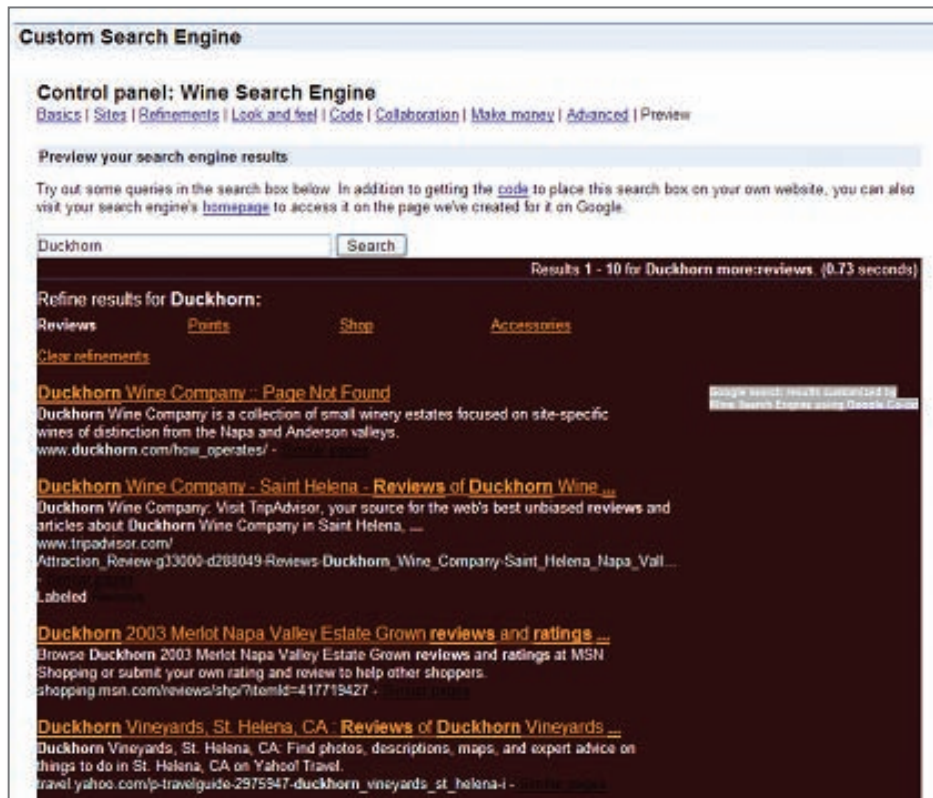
Custom Search Engine

Control panel: Wine Search Engine
Basics | Sites | Refinements | Look and feel | Code | Collaboration | Make money | Advanced | Preview

Preview your search engine results

Try out some queries in the search box below. In addition to getting the code to place this search box on your own website, you can also visit your search engine's homepage to access it on the page we've created for it on Google.

Duckhorn Search

Results 1 - 10 for Duckhorn more:reviews. (0.73 seconds)

Refine results for Duckhorn:

Reviews Points Shop Accessories

Clear refinements

Duckhorn Wine Company :: Page Not Found
Duckhorn Wine Company is a collection of small winery estates focused on site-specific wines of distinction from the Napa and Anderson valleys.
www.duckhorn.com/how_operates/ - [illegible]

Google search results customized by Wine Search Engine using Google Co-op

Duckhorn Wine Company - Saint Helena - Reviews of Duckhorn Wine ...
Duckhorn Wine Company: Visit TripAdvisor, your source for the web's best unbiased reviews and articles about Duckhorn Wine Company in Saint Helena, ...
www.tripadvisor.com/Attraction_Review-g33000-d288049-Reviews-Duckhorn_Wine_Company-Saint_Helena_Napa_Vall... - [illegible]
Labeled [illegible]

Duckhorn 2003 Merlot Napa Valley Estate Grown reviews and ratings ...
Browse Duckhorn 2003 Merlot Napa Valley Estate Grown reviews and ratings at MSN Shopping or submit your own rating and review to help other shoppers.
shopping.msn.com/reviews/shp/?itemId=417719427 - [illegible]

Duckhorn Vineyards, St. Helena, CA : Reviews of Duckhorn Vineyards ...
Duckhorn Vineyards, St. Helena, CA: Find photos, descriptions, maps, and expert advice on things to do in St. Helena, CA on Yahoo! Travel.
travel.yahoo.com/p-travelguide-2975947-duckhorn_vineyards_st_helena-i - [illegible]